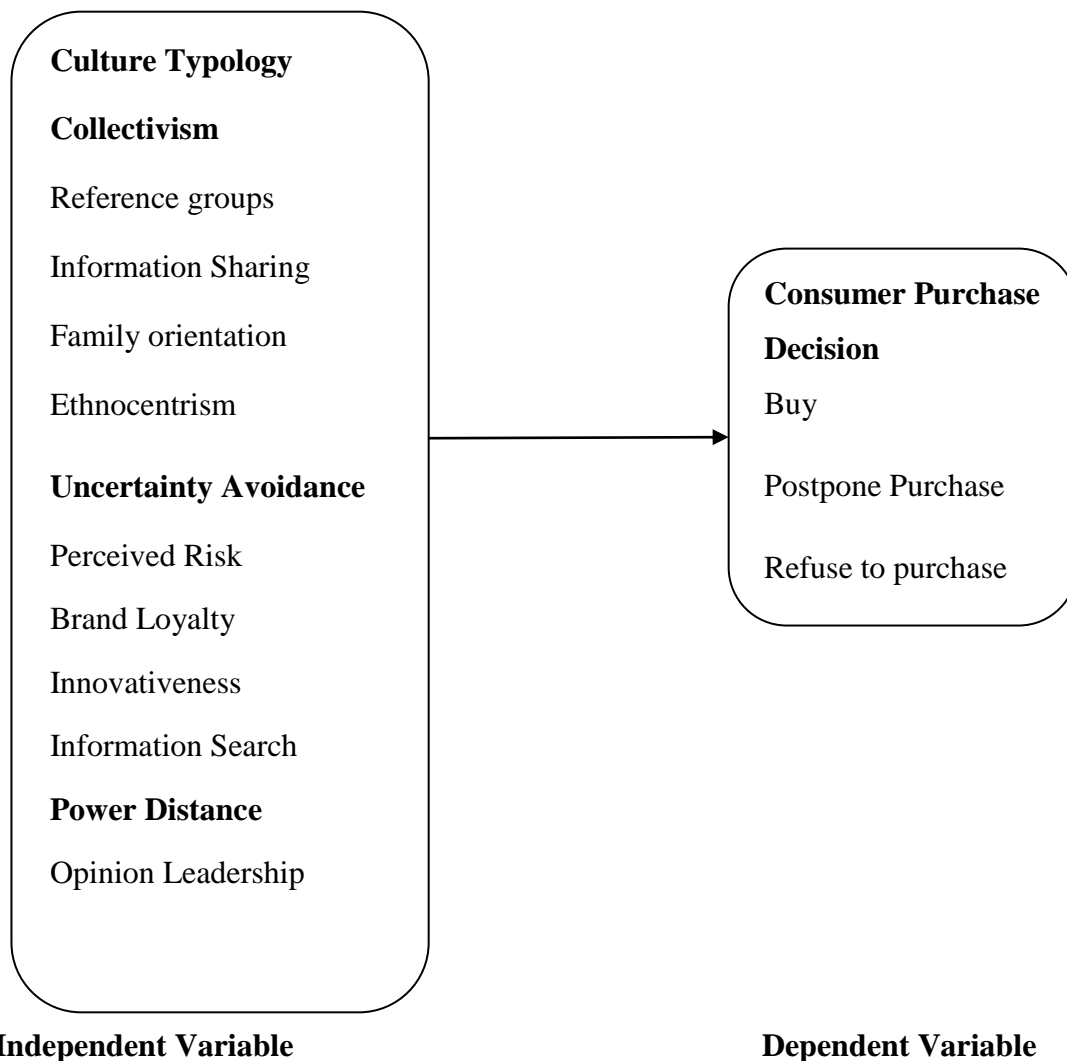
Culture Typology

Collectivism

Reference groups

Information Sharing

Family orientation

Ethnocentrism

Uncertainty Avoidance

Perceived Risk

Brand Loyalty

Innovativeness

Information Search

Power Distance

Opinion Leadership

Consumer Purchase Decision

Buy

Postpone Purchase

Refuse to purchase

Independent Variable

Dependent Variable